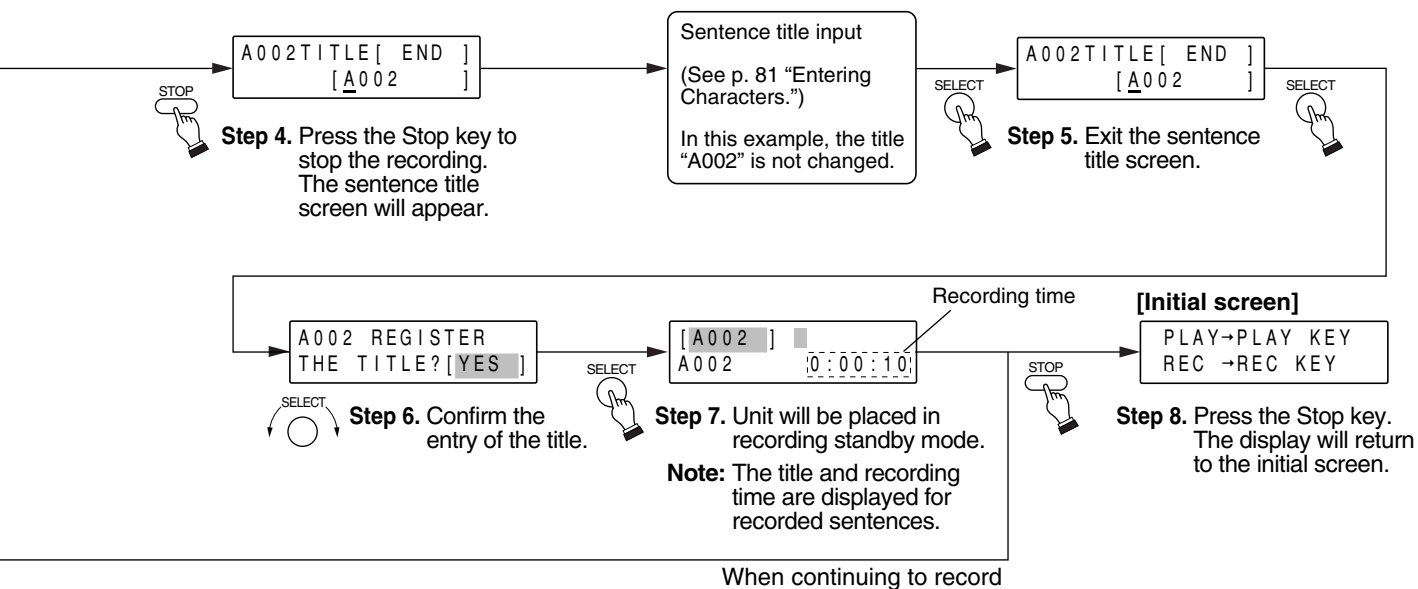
A002TITLE[ END ]
[A002 ]

STOP

Step 4. Press the Stop key to stop the recording. The sentence title screen will appear.

Sentence title input

(See p. 81 "Entering Characters.")

In this example, the title "A002" is not changed.

SELECT

A002TITLE[ END ]
[A002 ]

Step 5. Exit the sentence title screen.

SELECT

A002 REGISTER
THE TITLE?[YES ]

SELECT

Step 6. Confirm the entry of the title.

SELECT

[A002 ]
A002 0:00:10

Recording time

Step 7. Unit will be placed in recording standby mode.

Note: The title and recording time are displayed for recorded sentences.

STOP

[Initial screen]

PLAY→PLAY KEY
REC →REC KEY

Step 8. Press the Stop key. The display will return to the initial screen.

When continuing to record